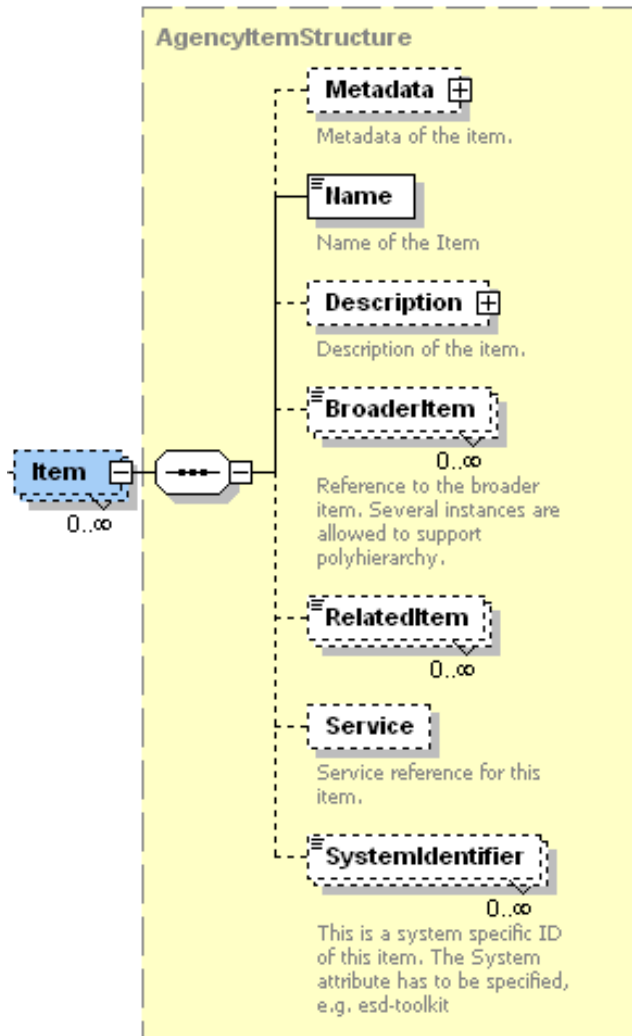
AgencyItemStructure

Item

0..∞

Metadata

Metadata of the item.

Name

Name of the Item

Description

Description of the item.

BroaderItem

0..∞

Reference to the broader item. Several instances are allowed to support polyhierarchy.

RelatedItem

0..∞

Service

Service reference for this item.

SystemIdentifier

0..∞

This is a system specific ID of this item. The System attribute has to be specified, e.g. esd-toolkit